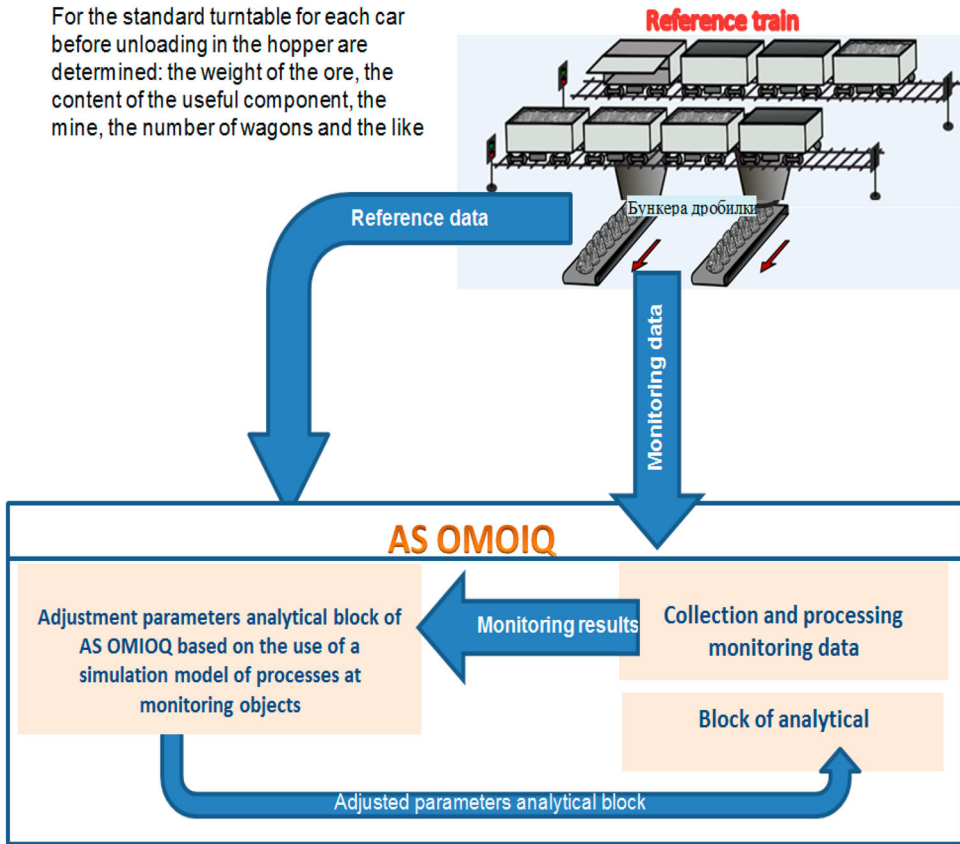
For the standard turntable for each car before unloading in the hopper are determined: the weight of the ore, the content of the useful component, the mine, the number of wagons and the like

Reference train

Бункера дробилки

Reference data

Monitoring data

AS OMOIQ

Adjustment parameters analytical block of AS OMOIQ based on the use of a simulation model of processes at monitoring objects

Monitoring results

Collection and processing monitoring data

Block of analytical

Adjusted parameters analytical block